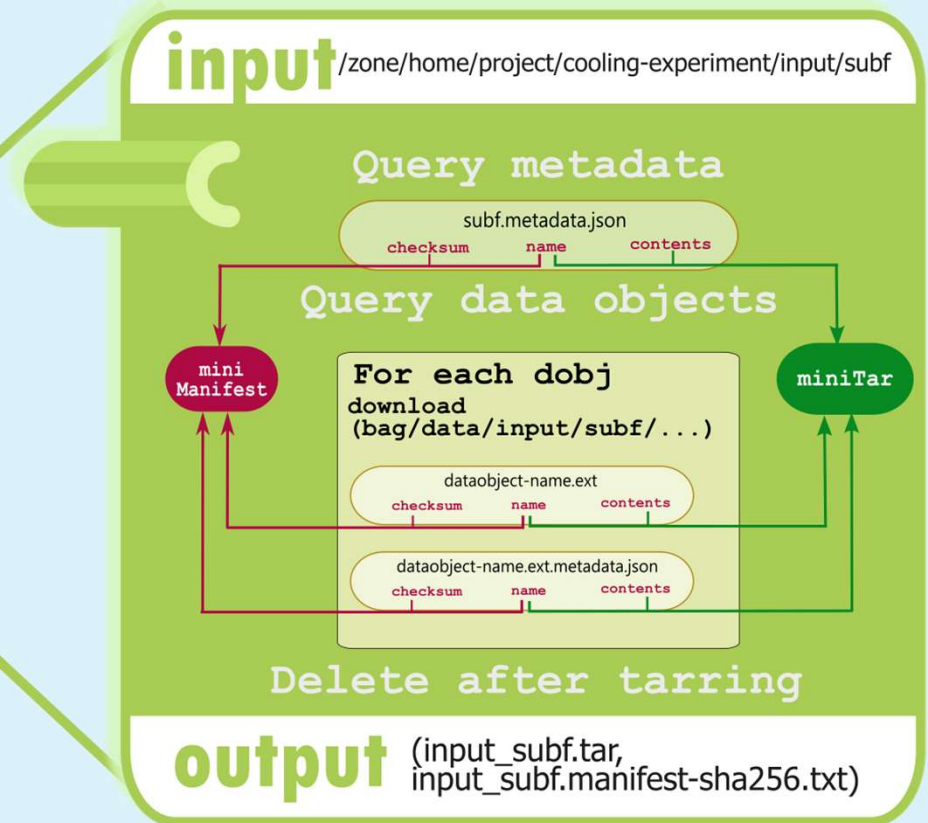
input /zone/home/project/cooling-experiment/input/subf

Query metadata

subf.metadata.json
checksum name contents

Query data objects

mini Manifest

For each dobj
download (bag/data/input/subf/...)

miniTar

dataobject-name.ext
checksum name contents

dataobject-name.ext.metadata.json
checksum name contents

Delete after tarring

output (input_subf.tar, input_subf.manifest-sha256.txt)